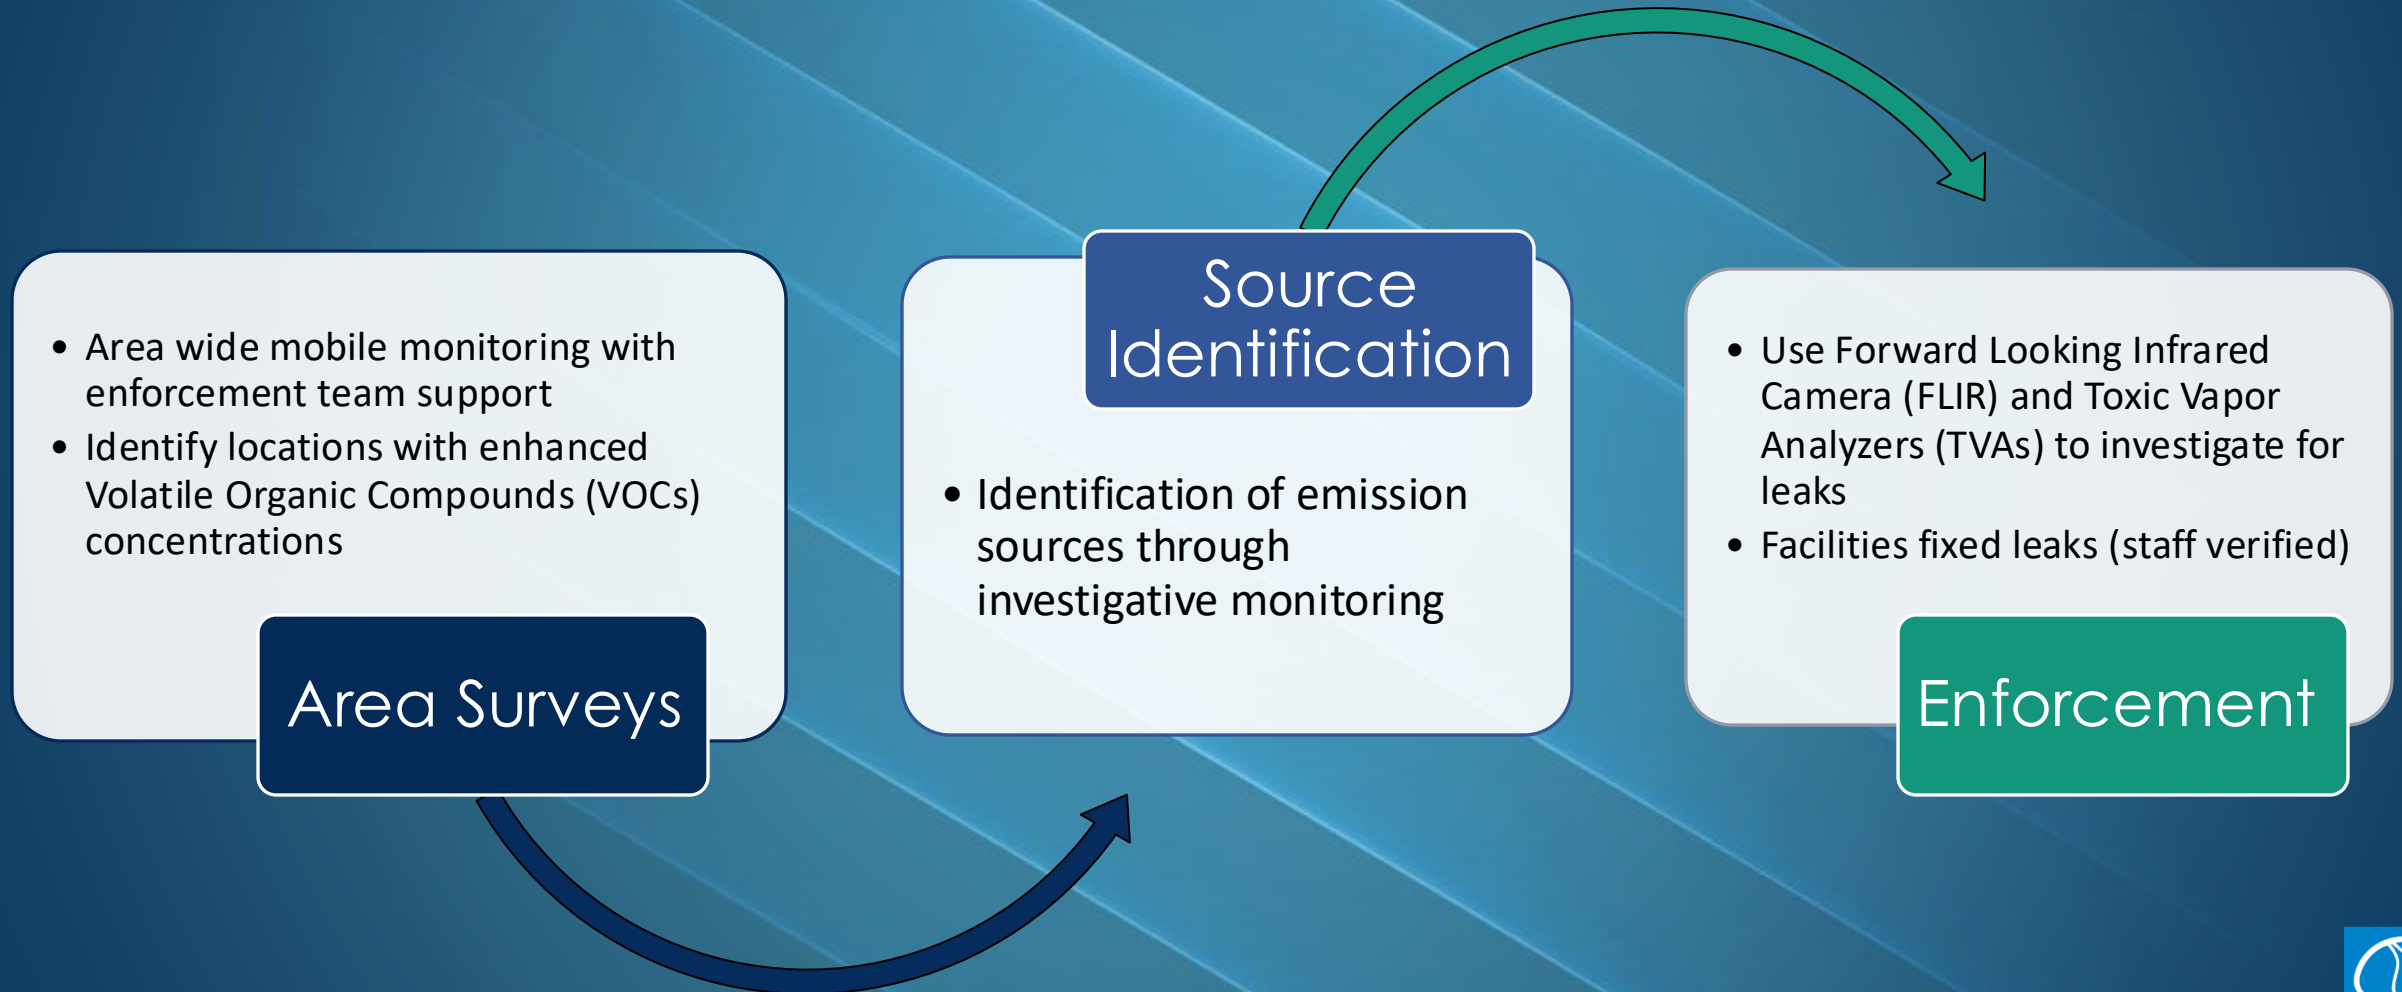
- Area wide mobile monitoring with enforcement team support
- Identify locations with enhanced Volatile Organic Compounds (VOCs) concentrations

Area Surveys

Source Identification

- Identification of emission sources through investigative monitoring

- Use Forward Looking Infrared Camera (FLIR) and Toxic Vapor Analyzers (TVAs) to investigate for leaks
- Facilities fixed leaks (staff verified)

Enforcement